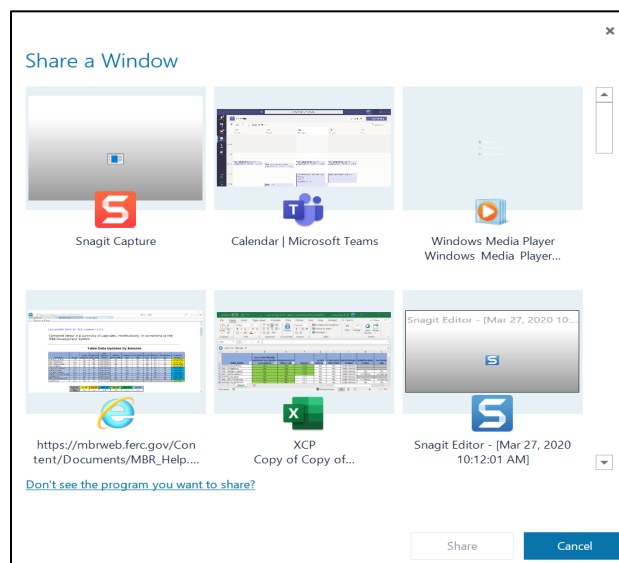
×

Share a Window

Snagit Capture

Calendar | Microsoft Teams

Windows Media Player
Windows Media Player...

Table Data Systems by Release

Snagit Editor - [Mar 27, 2020 10...

https://mbrweb.ferc.gov/Content/Documents/MBR_Help....

XCP
Copy of Copy of...

Snagit Editor - [Mar 27, 2020 10:12:01 AM]

Don't see the program you want to share?

Share

Cancel